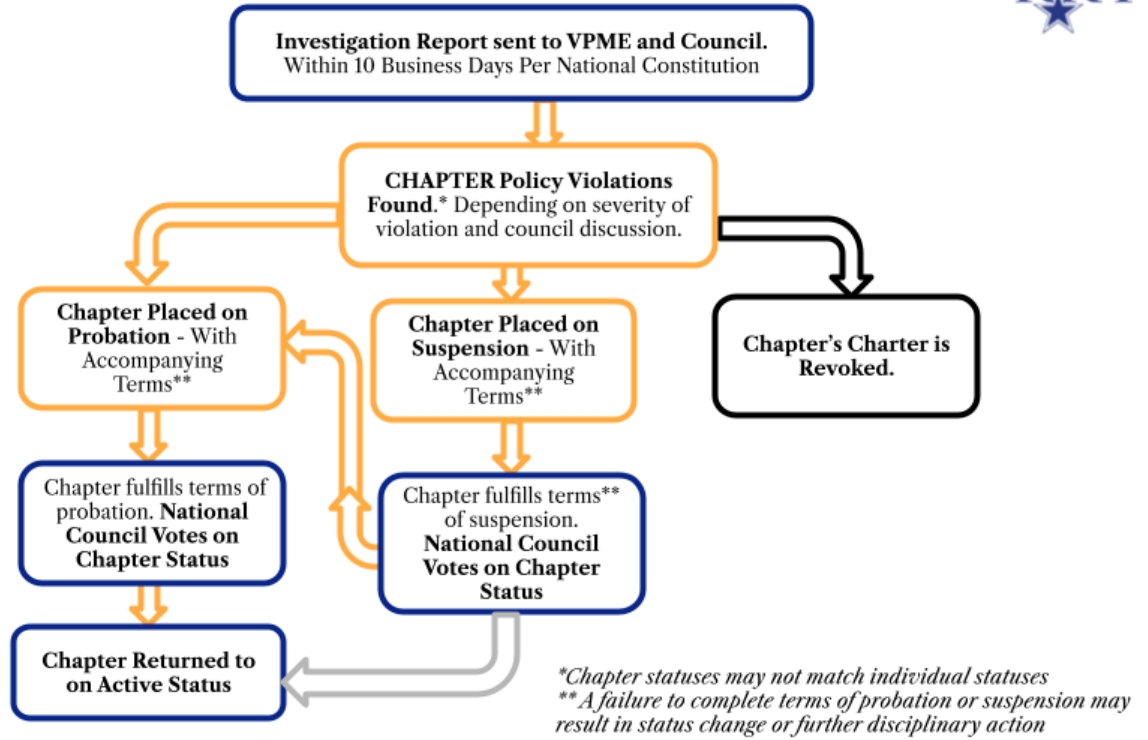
Investigation Report sent to VPME and Council.
Within 10 Business Days Per National Constitution

CHAPTER Policy Violations Found.* Depending on severity of violation and council discussion.

Chapter Placed on Probation - With Accompanying Terms**

Chapter Placed on Suspension - With Accompanying Terms**

Chapter's Charter is Revoked.

Chapter fulfills terms of probation. National Council Votes on Chapter Status

Chapter fulfills terms** of suspension. National Council Votes on Chapter Status

Chapter Returned to on Active Status

*Chapter statuses may not match individual statuses
** A failure to complete terms of probation or suspension may result in status change or further disciplinary action